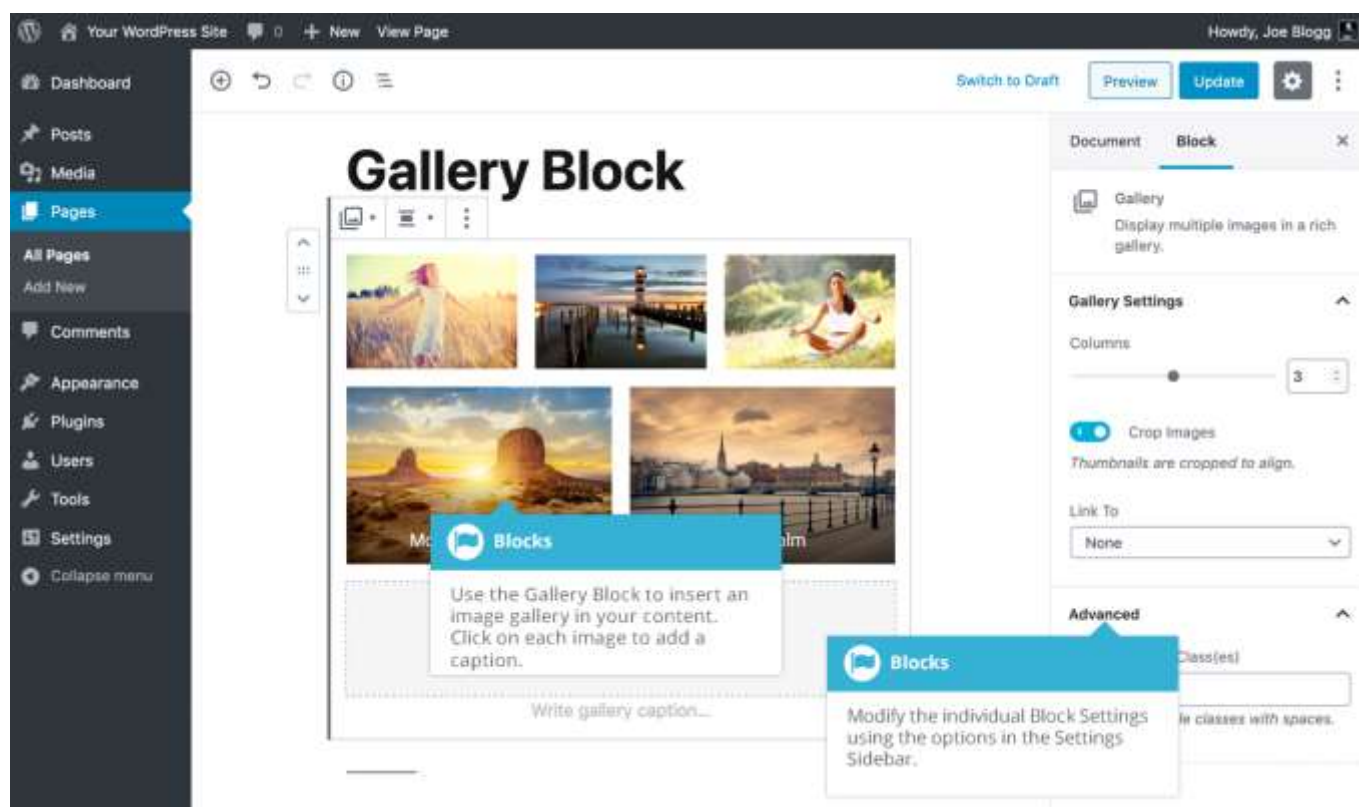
Your WordPress Site 0 + New View Page

Howdy, Joe Blogg

Dashboard

Posts

Media

Pages

All Pages

Add New

Comments

Appearance

Plugins

Users

Tools

Settings

Collapse menu

Switch to Draft

Preview

Update

Gallery Block

Mo

lm

Blocks

Use the Gallery Block to insert an image gallery in your content. Click on each image to add a caption.

Write gallery caption...

Document

Block

Gallery

Display multiple images in a rich gallery.

Gallery Settings

Columns

3

Crop Images

Thumbnails are cropped to align.

Link To

None

Advanced

Class(es)

le classes with spaces.

Blocks

Modify the individual Block Settings using the options in the Settings Sidebar.